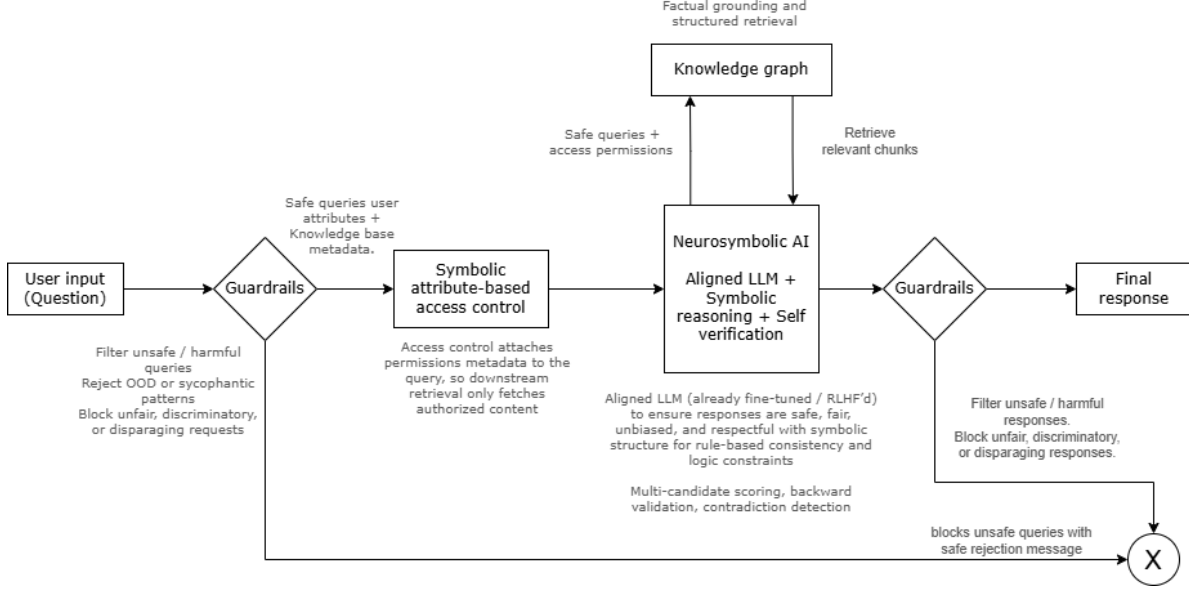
Factual grounding and structured retrieval

Knowledge graph

Safe queries + access permissions

Retrieve relevant chunks

Safe queries user attributes + Knowledge base metadata.

User input (Question)

Guardrails

Symbolic attribute-based access control

Neurosymbolic AI

Aligned LLM + Symbolic reasoning + Self verification

Guardrails

Final response

Filter unsafe / harmful queries
Reject OOD or sycophantic patterns
Block unfair, discriminatory, or disparaging requests

Access control attaches permissions metadata to the query, so downstream retrieval only fetches authorized content

Aligned LLM (already fine-tuned / RLHF'd) to ensure responses are safe, fair, unbiased, and respectful with symbolic structure for rule-based consistency and logic constraints

Multi-candidate scoring, backward validation, contradiction detection

Filter unsafe / harmful responses.
Block unfair, discriminatory, or disparaging responses.

blocks unsafe queries with safe rejection message

X